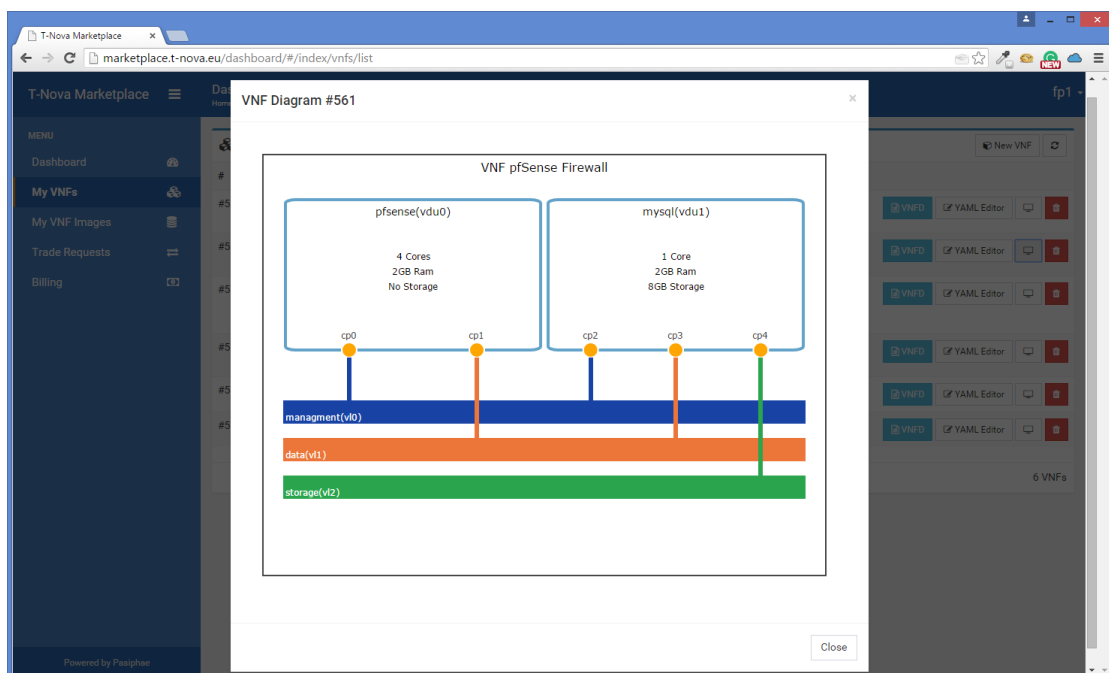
T-Nova Marketplace ×

marketplace.t-nova.eu/dashboard/#/index/vnfs/list

T-Nova Marketplace

MENU
Dashboard
My VNFs
My VNF Images
Trade Requests
Billing

Powered by Pasiphae

fp1

New VNF

#
#5
#5
#5
#5
#5
#5

VNFD YAML Editor
VNFD YAML Editor
VNFD YAML Editor
VNFD YAML Editor
VNFD YAML Editor
VNFD YAML Editor

6 VNFs

VNF Diagram #561

×

VNF pfSense Firewall

pfsense(vdu0)
4 Cores
2GB Ram
No Storage

mysql(vdu1)
1 Core
2GB Ram
8GB Storage

cp0 cp1 cp2 cp3 cp4

managment(vl0)
data(vl1)
storage(vl2)

Close